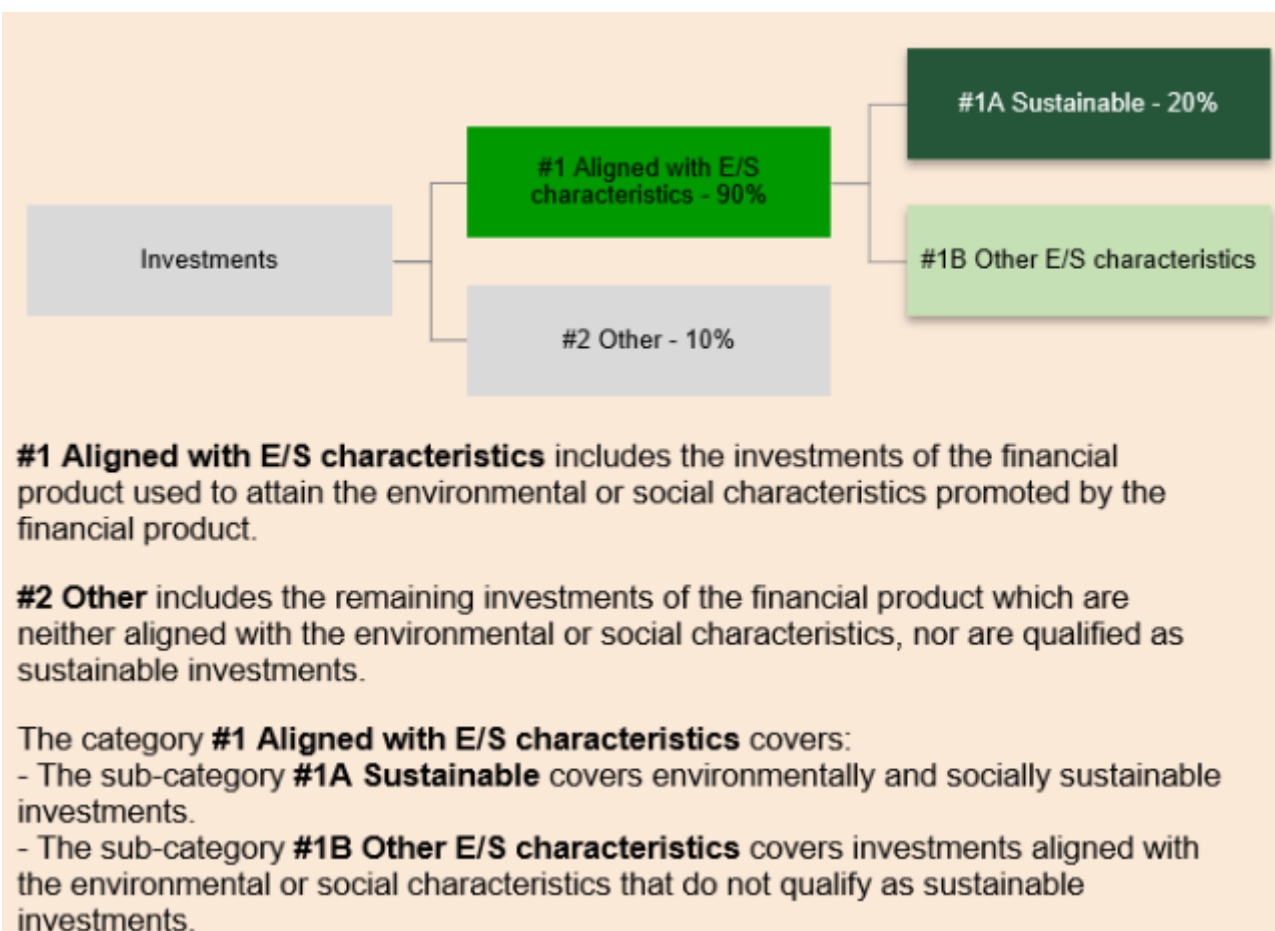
Investments

#1 Aligned with E/S characteristics - 90%

#2 Other - 10%

#1A Sustainable - 20%

#1B Other E/S characteristics

**#1 Aligned with E/S characteristics** includes the investments of the financial product used to attain the environmental or social characteristics promoted by the financial product.

**#2 Other** includes the remaining investments of the financial product which are neither aligned with the environmental or social characteristics, nor are qualified as sustainable investments.

The category **#1 Aligned with E/S characteristics** covers:
- The sub-category **#1A Sustainable** covers environmentally and socially sustainable investments.
- The sub-category **#1B Other E/S characteristics** covers investments aligned with the environmental or social characteristics that do not qualify as sustainable investments.